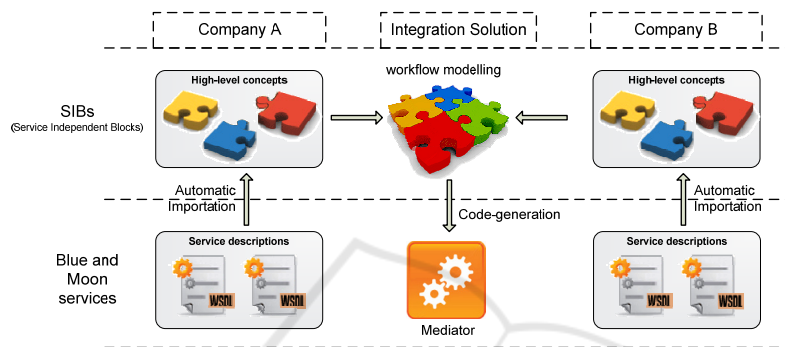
Company A

Integration Solution

Company B

workflow modelling

SIBs
(Service Independent Blocks)

High-level concepts

High-level concepts

Automatic Importation

Code-generation

Automatic Importation

Blue and Moon services

Service descriptions

WSDL

WSDL

Mediator

Service descriptions

WSDL

WSDL